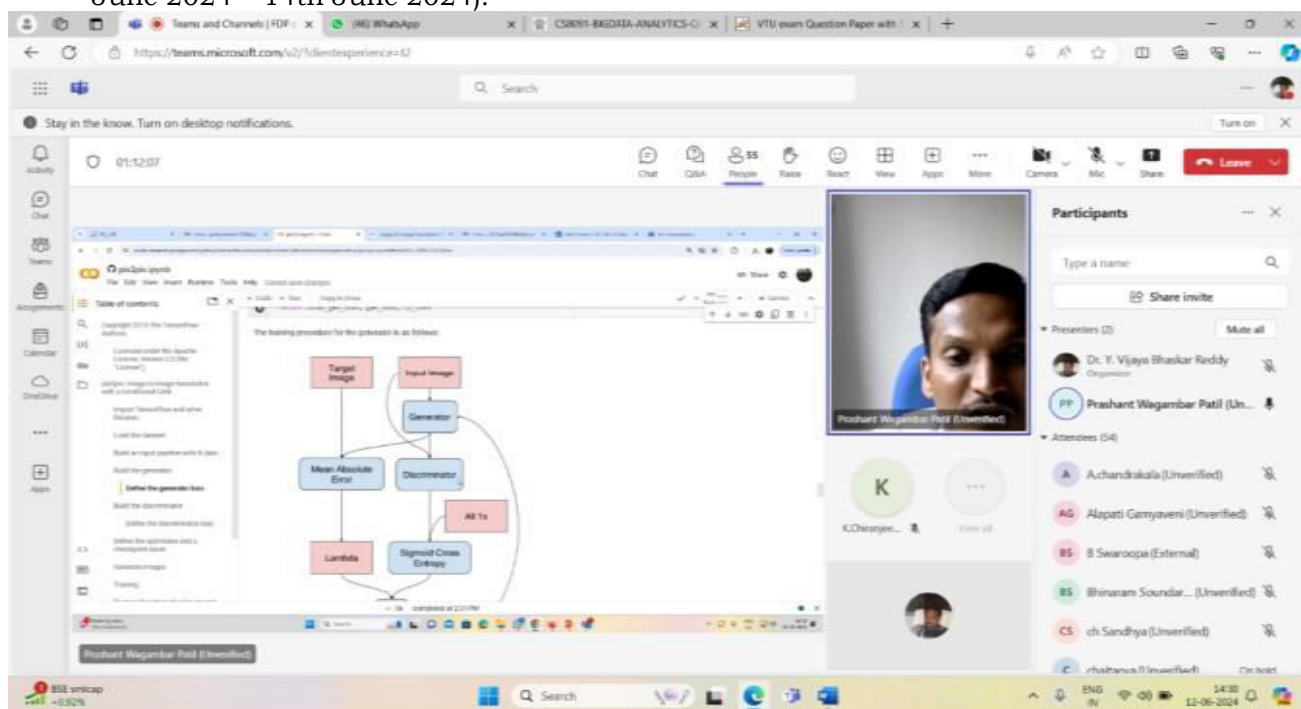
June 2024 – 14th June 2024).

Teams and Channels | FDP | x (46) WhatsApp x CS8091-BIGDATA-ANALYTICS x VTU exam Question Paper with x +

https://teams.microsoft.com/v2/?clientexperience=t2

Search

Stay in the know. Turn on desktop notifications. Turn on

Activity Chat Teams Assignments Calendar OneDrive ... Apps

01:12:07

Chat Q&A People 55 Raise React View Apps More Camera Mic Share Leave

pix2pix.ipynb
File Edit View Insert Runtime Tools Help
Table of contents
Copyright 2019 The TensorFlow Authors.
Licensed under the Apache License, Version 2.0 (the "License");
pix2pix: Image-to-image translation with a conditional GAN
Import TensorFlow and other libraries
Load the dataset
Build an input pipeline with tf.data
Build the generator
Define the generator loss
Build the discriminator
Define the discriminator loss
Define the optimizers and a checkpoint-saver
Generate images
Training

The training procedure for the generator is as follows:

Target Image
Input Image
Generator
Mean Absolute Error
Discriminator
All 1s
Lambda
Sigmoid Cross Entropy

completed at 2:21 PM

Prashant Wagambar Patil (Unverified)

Prashant Wagambar Patil (Unverified)

K
K.Chiranjee...
View all

Participants
Type a name
Share invite
Presenters (2) Mute all
Dr. Y. Vijaya Bhaskar Reddy
Organizer
PP Prashant Wagambar Patil (Un...
Attendees (54)
A Achandrakala (Unverified)
AG Alapati Gemyaveni (Unverified)
BS B Swaroopa (External)
BS Bhinaram Soundar... (Unverified)
CS ch Sandhya (Unverified)
C chaitanya (Unverified) On hold

BSE smlcap -0.92%
Search
ENG IN 14:30 12-06-2024